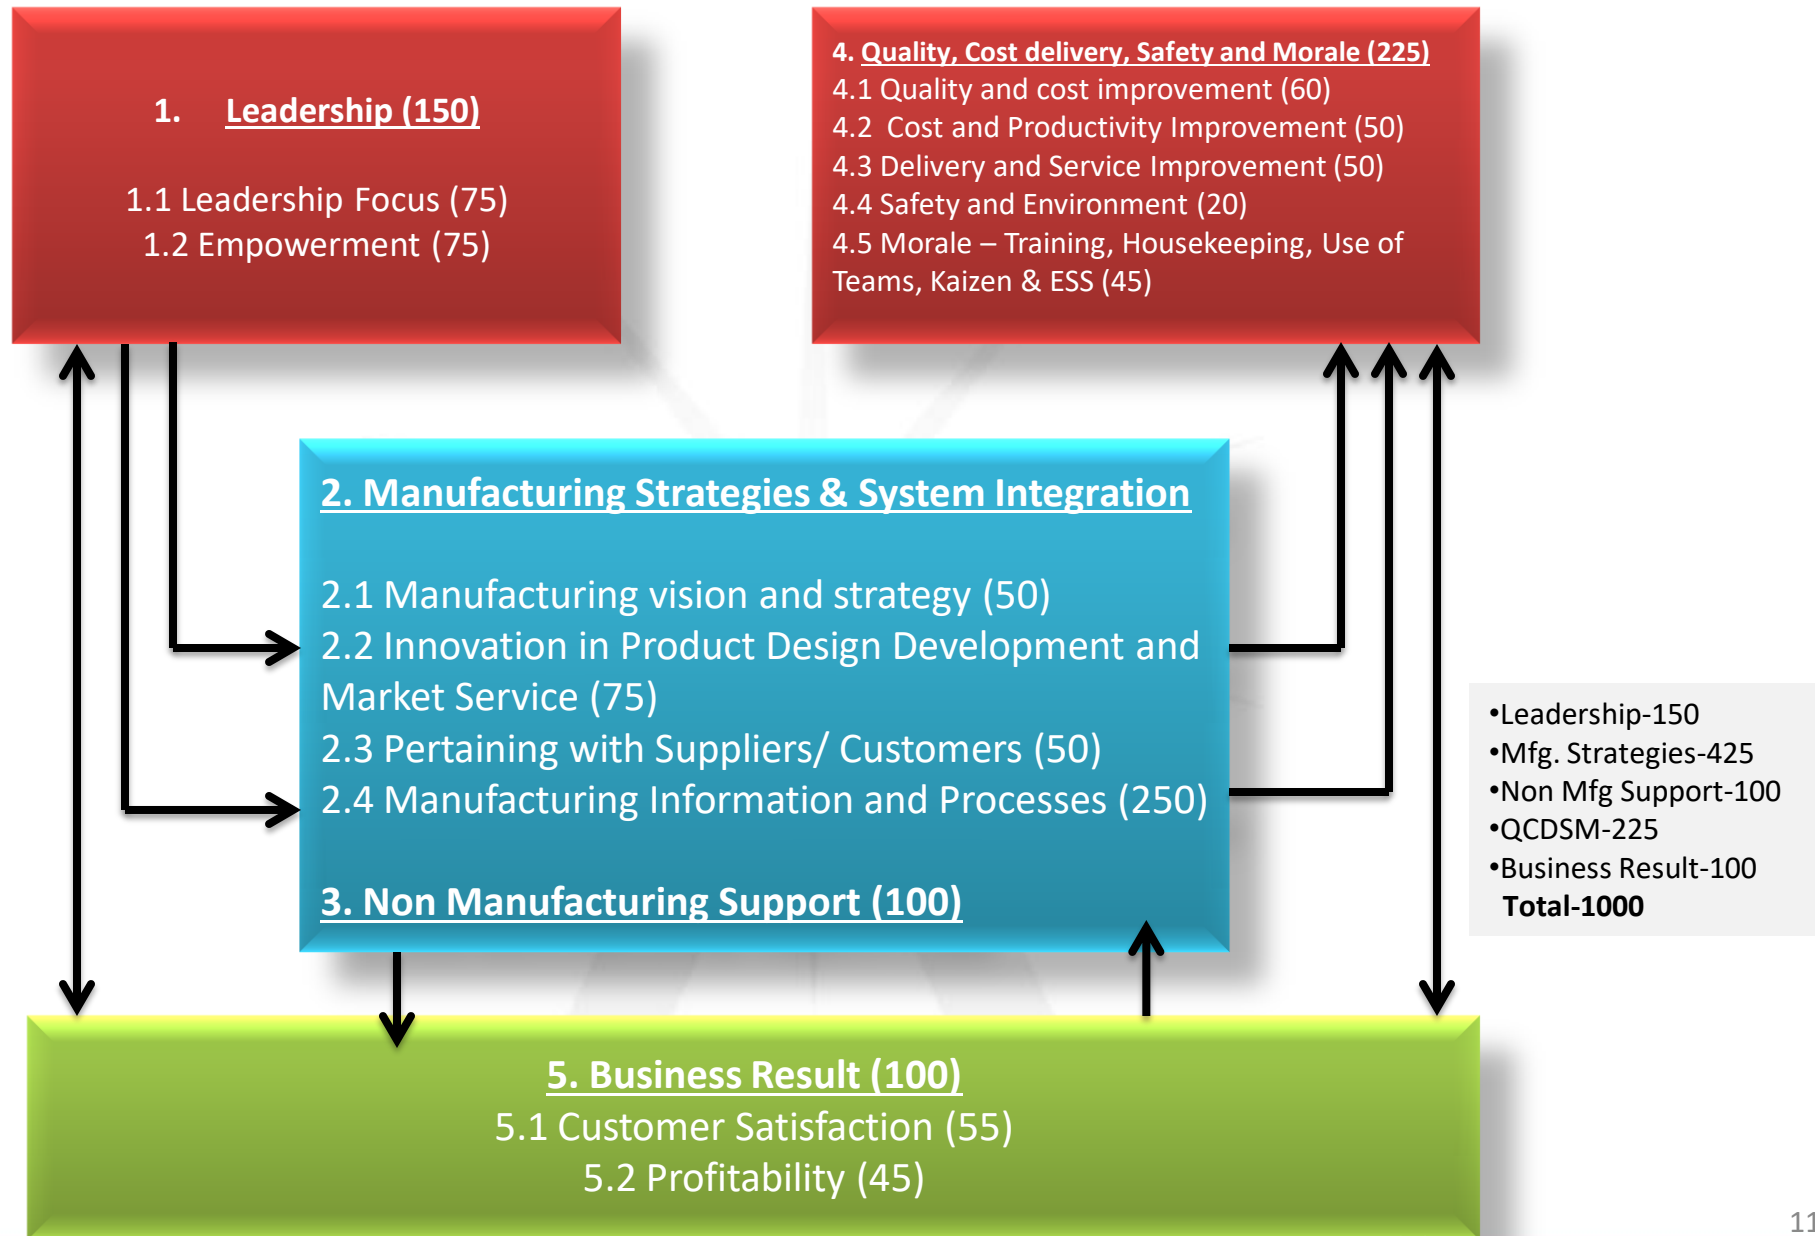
1. Leadership (150)

1.1 Leadership Focus (75)
1.2 Empowerment (75)

4. Quality, Cost delivery, Safety and Morale (225)
4.1 Quality and cost improvement (60)
4.2 Cost and Productivity Improvement (50)
4.3 Delivery and Service Improvement (50)
4.4 Safety and Environment (20)
4.5 Morale – Training, Housekeeping, Use of Teams, Kaizen & ESS (45)

2. Manufacturing Strategies & System Integration

2.1 Manufacturing vision and strategy (50)
2.2 Innovation in Product Design Development and Market Service (75)
2.3 Pertaining with Suppliers/ Customers (50)
2.4 Manufacturing Information and Processes (250)

3. Non Manufacturing Support (100)

•Leadership-150
•Mfg. Strategies-425
•Non Mfg Support-100
•QCDSM-225
•Business Result-100
Total-1000

5. Business Result (100)
5.1 Customer Satisfaction (55)
5.2 Profitability (45)

11